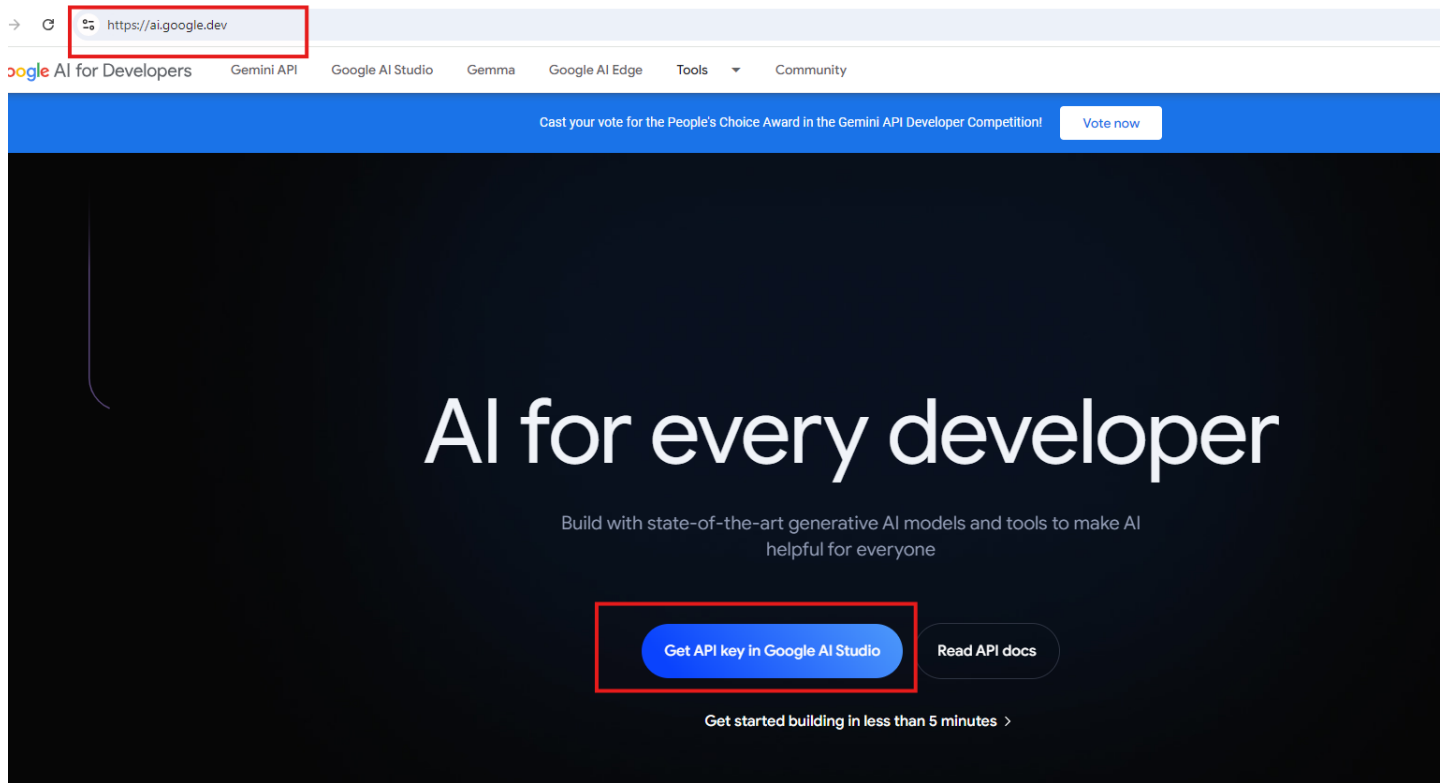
https://ai.google.dev

oogle AI for Developers Gemini API Google AI Studio Gemma Google AI Edge Tools Community

Cast your vote for the People's Choice Award in the Gemini API Developer Competition! Vote now

AI for every developer

Build with state-of-the-art generative AI models and tools to make AI helpful for everyone

Get API key in Google AI Studio Read API docs

Get started building in less than 5 minutes ›